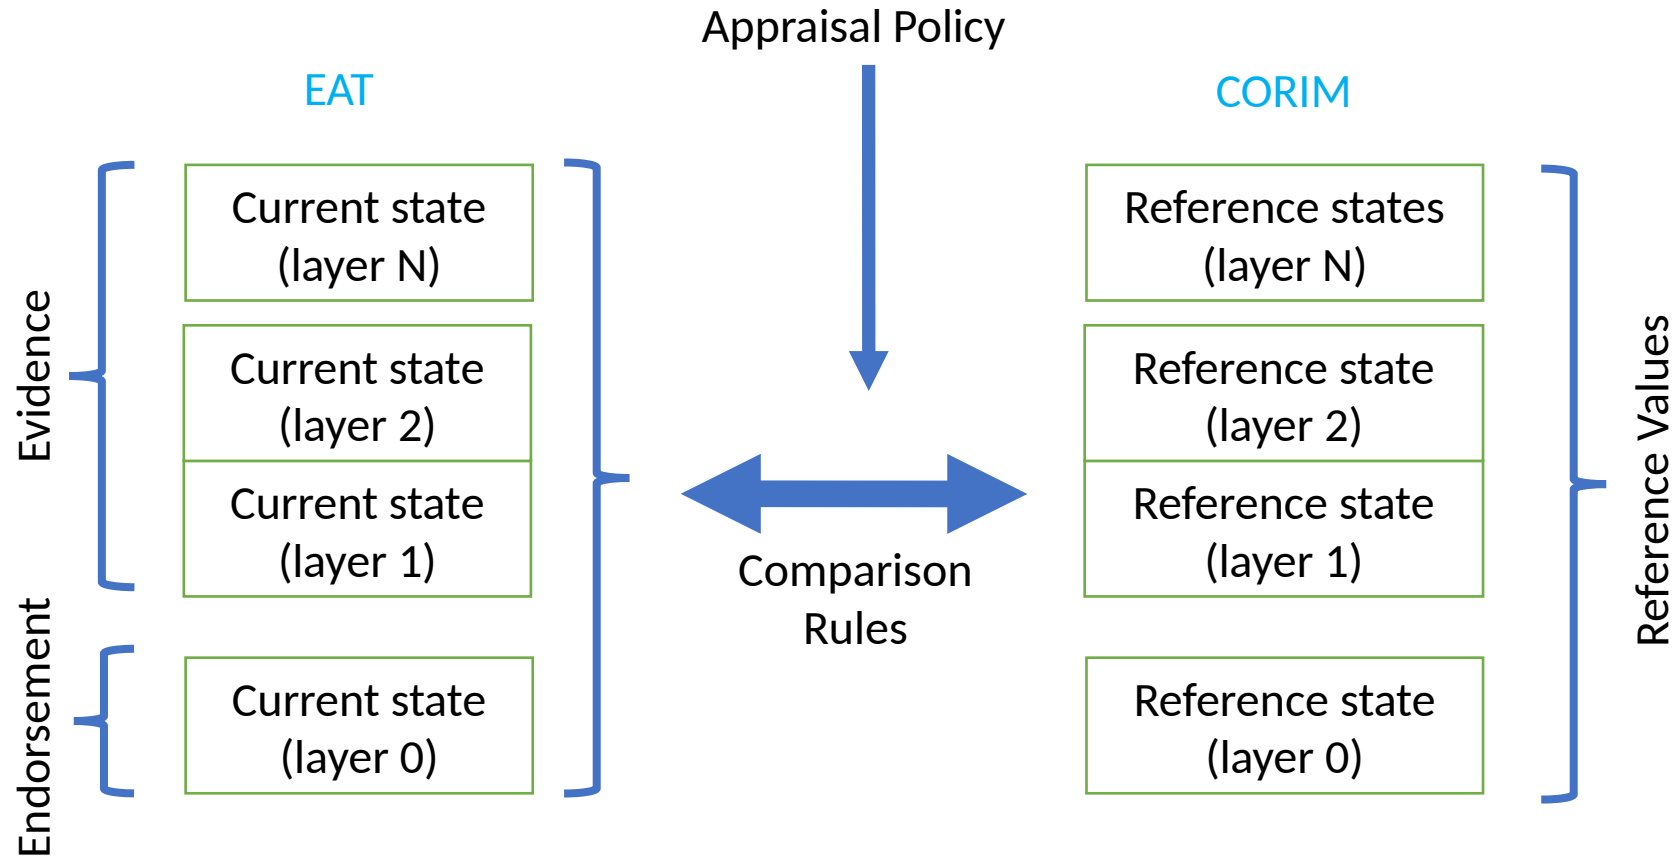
Appraisal Policy

EAT

CORIM

Evidence

Endorsement

Current state (layer N)

Current state (layer 2)

Current state (layer 1)

Current state (layer 0)

Comparison Rules

Reference states (layer N)

Reference state (layer 2)

Reference state (layer 1)

Reference state (layer 0)

Reference Values